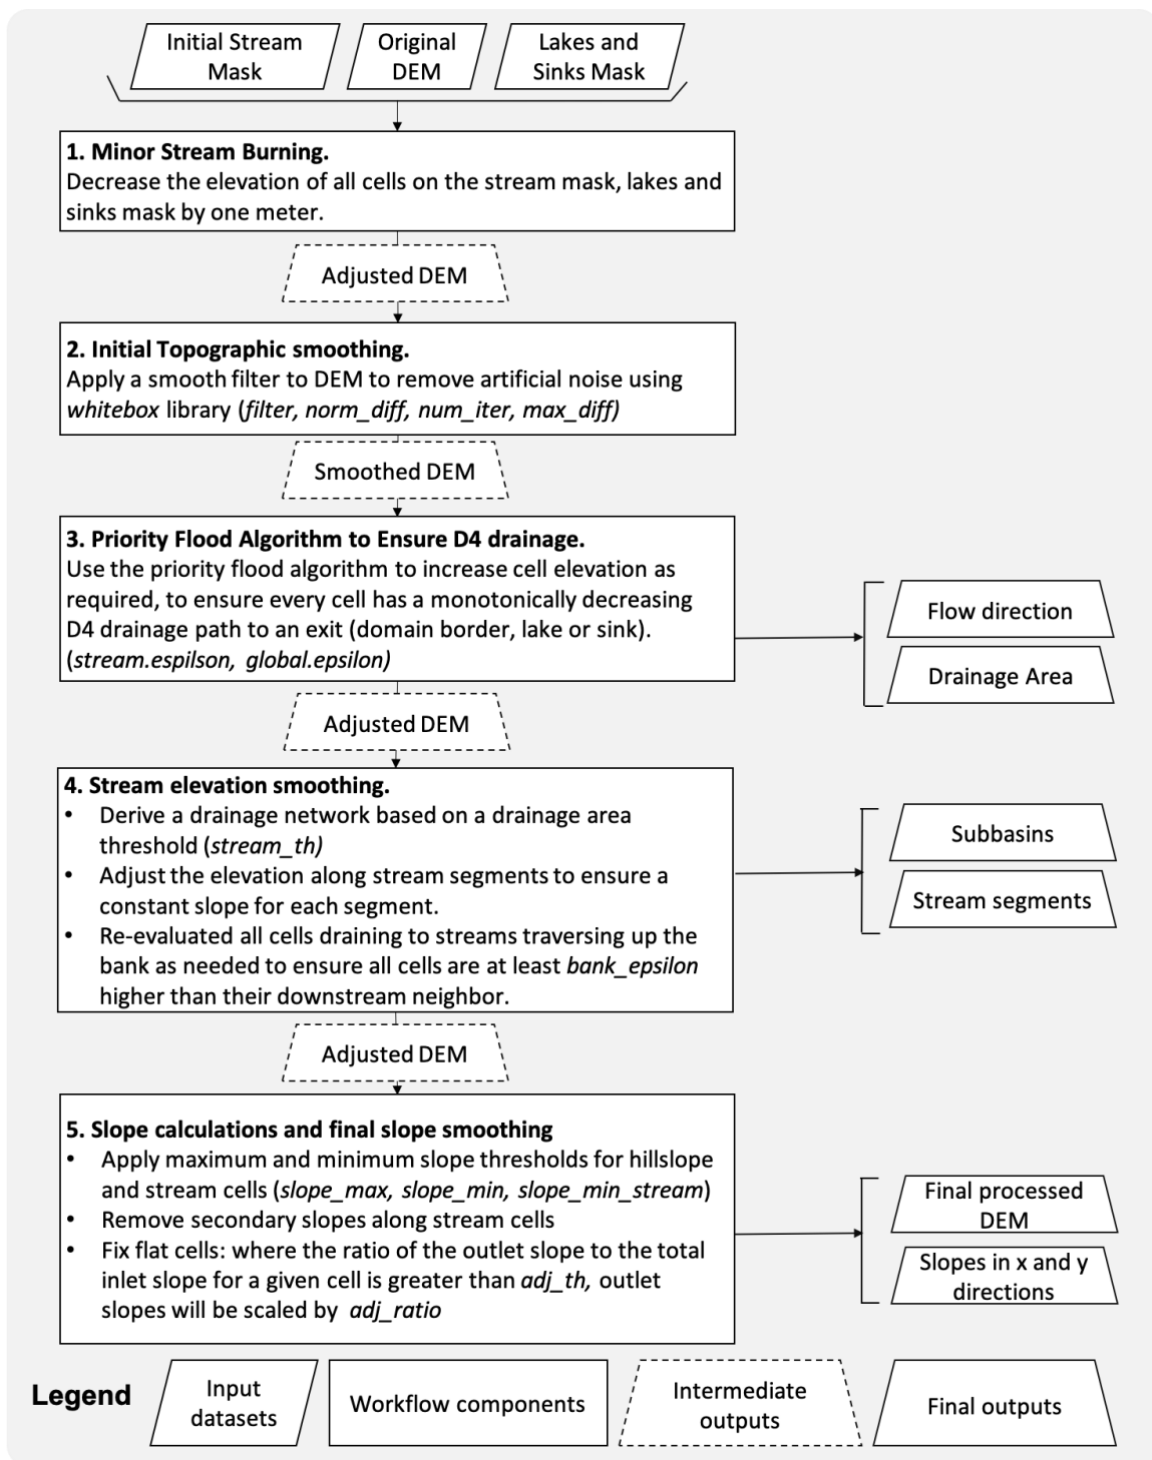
Initial Stream Mask

Original DEM

Lakes and Sinks Mask

**1. Minor Stream Burning.**
Decrease the elevation of all cells on the stream mask, lakes and sinks mask by one meter.

Adjusted DEM

**2. Initial Topographic smoothing.**
Apply a smooth filter to DEM to remove artificial noise using *whitebox* library (*filter, norm_diff, num_iter, max_diff)*

Smoothed DEM

**3. Priority Flood Algorithm to Ensure D4 drainage.**
Use the priority flood algorithm to increase cell elevation as required, to ensure every cell has a monotonically decreasing D4 drainage path to an exit (domain border, lake or sink). (*stream.espilson, global.epsilon)*

Flow direction

Drainage Area

Adjusted DEM

**4. Stream elevation smoothing.**
- Derive a drainage network based on a drainage area threshold (*stream_th)*
- Adjust the elevation along stream segments to ensure a constant slope for each segment.
- Re-evaluated all cells draining to streams traversing up the bank as needed to ensure all cells are at least *bank_epsilon* higher than their downstream neighbor.

Subbasins

Stream segments

Adjusted DEM

**5. Slope calculations and final slope smoothing**
- Apply maximum and minimum slope thresholds for hillslope and stream cells (*slope_max, slope_min, slope_min_stream*)
- Remove secondary slopes along stream cells
- Fix flat cells: where the ratio of the outlet slope to the total inlet slope for a given cell is greater than *adj_th,* outlet slopes will be scaled by *adj_ratio*

Final processed DEM

Slopes in x and y directions

**Legend**

Input datasets

Workflow components

Intermediate outputs

Final outputs